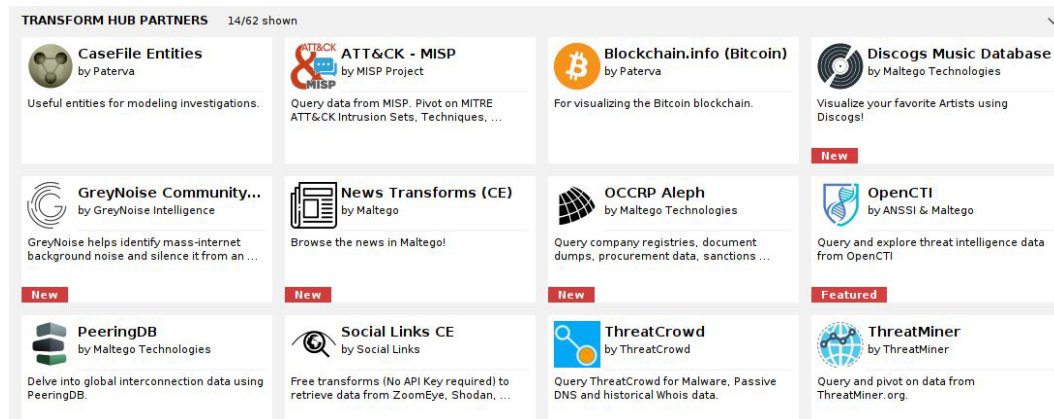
TRANSFORM HUB PARTNERS 14/62 shown

CaseFile Entities
by Paterva
Useful entities for modeling investigations.

ATT&CK MISP
ATT&CK - MISP
by MISP Project
Query data from MISP. Pivot on MITRE ATT&CK Intrusion Sets, Techniques, ...

Blockchain.info (Bitcoin)
by Paterva
For visualizing the Bitcoin blockchain.

Discogs Music Database
by Maltego Technologies
Visualize your favorite Artists using Discogs!
New

GreyNoise Community...
by GreyNoise Intelligence
GreyNoise helps identify mass-internet background noise and silence it from an ...
New

News Transforms (CE)
by Maltego
Browse the news in Maltego!
New

OCCRP Aleph
by Maltego Technologies
Query company registries, document dumps, procurement data, sanctions ...
New

OpenCTI
by ANSSI & Maltego
Query and explore threat intelligence data from OpenCTI
Featured

PeeringDB
by Maltego Technologies
Delve into global interconnection data using PeeringDB.

Social Links CE
by Social Links
Free transforms (No API Key required) to retrieve data from ZoomEye, Shodan, ...

ThreatCrowd
by ThreatCrowd
Query ThreatCrowd for Malware, Passive DNS and historical Whois data.

ThreatMiner
by ThreatMiner
Query and pivot on data from ThreatMiner.org.